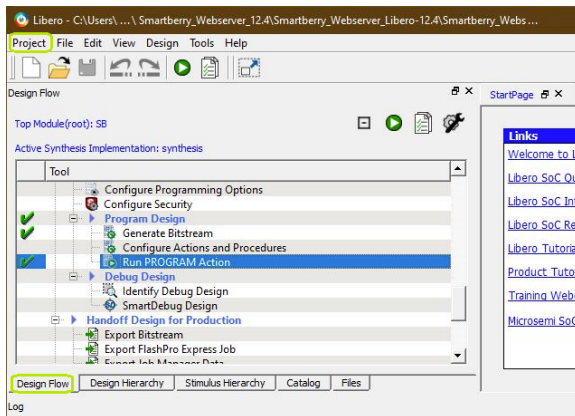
Libero - C:\Users\ ... \ Smartberry_Webserver_12.4\Smartberry_Webserver_Libero-12.4\Smartberry_Webs ...

Project File Edit View Design Tools Help

Design Flow

Top Module(root): SB

Active Synthesis Implementation: synthesis

Tool

Configure Programming Options
Configure Security
Program Design
Generate Bitstream
Configure Actions and Procedures
Run PROGRAM Action
Debug Design
Identify Debug Design
SmartDebug Design
Handoff Design for Production
Export Bitstream
Export FlashPro Express Job
Export Job Manager Data

Design Flow | Design Hierarchy | Stimulus Hierarchy | Catalog | Files

Log

StartPage

Links
Welcome to L
Libero SoC Qu
Libero SoC In
Libero SoC Re
Libero Tutori
Product Tuto
Training Webs
Microsemi So